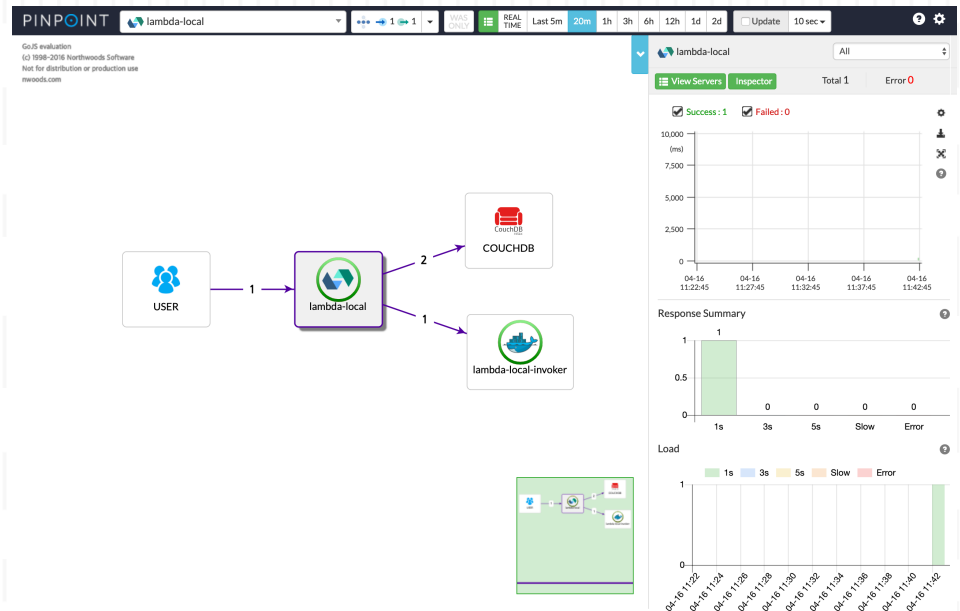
PINPOINT lambda-local 1 1 WAS ONLY REAL TIME Last 5m 20m 1h 3h 6h 12h 1d 2d Update 10 sec

GoJS evaluation
(c) 1998-2016 Northwoods Software
Not for distribution or production use
nwoods.com

USER
1
lambda-local
2
CouchDB
COUCHDB
1
lambda-local-invoker

lambda-local All
View Servers Inspector Total 1 Error 0

Success : 1 Failed : 0

10,000
(ms)
7,500
5,000
2,500
0
04-16 11:22:45
04-16 11:27:45
04-16 11:32:45
04-16 11:37:45
04-16 11:42:45

Response Summary
1
1
0.5
0 0 0 0 0
1s 3s 5s Slow Error

Load
1s 3s 5s Slow Error
1
0
04-16 11:22
04-16 11:24
04-16 11:26
04-16 11:28
04-16 11:30
04-16 11:32
04-16 11:34
04-16 11:36
04-16 11:38
04-16 11:40
04-16 11:42